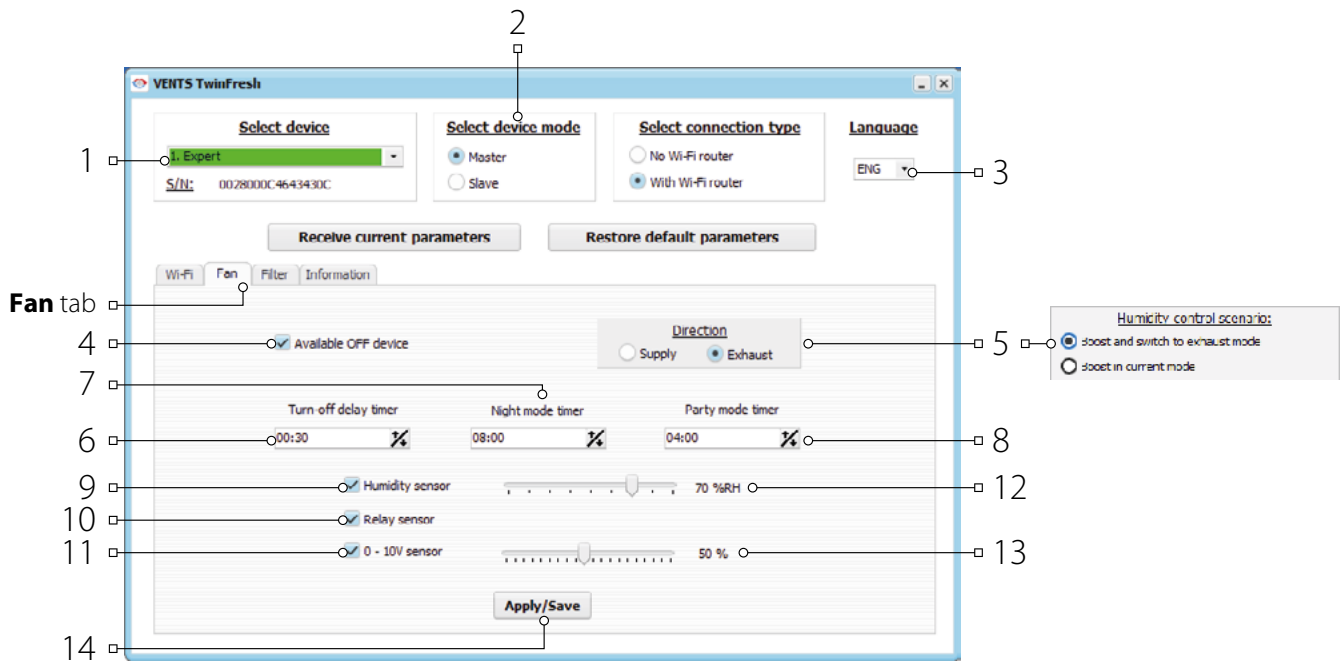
2

VENTS TwinFresh

Select device

1. Expert

S/N: 0028000C4643430C

Select device mode

Master

Slave

Select connection type

No Wi-Fi router

With Wi-Fi router

Language

ENG

1

3

Receive current parameters

Restore default parameters

Wi-Fi Fan Filter Information

**Fan** tab

4

Available OFF device

Direction

Supply Exhaust

5

Humidity control scenario:

Boost and switch to exhaust mode

Boost in current mode

7

Turn-off delay timer

Night mode timer

Party mode timer

6

00:30

08:00

04:00

8

9

Humidity sensor

70 %RH

12

10

Relay sensor

11

0 - 10V sensor

50 %

13

Apply/Save

14